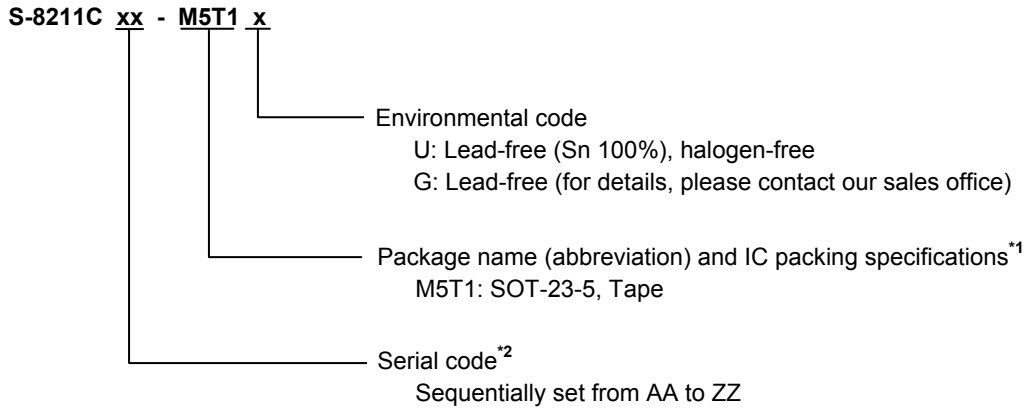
S-8211C xx - M5T1 x

Environmental code
U: Lead-free (Sn 100%), halogen-free
G: Lead-free (for details, please contact our sales office)

Package name (abbreviation) and IC packing specifications$^{*1}$
M5T1: SOT-23-5, Tape

Serial code$^{*2}$
Sequentially set from AA to ZZ